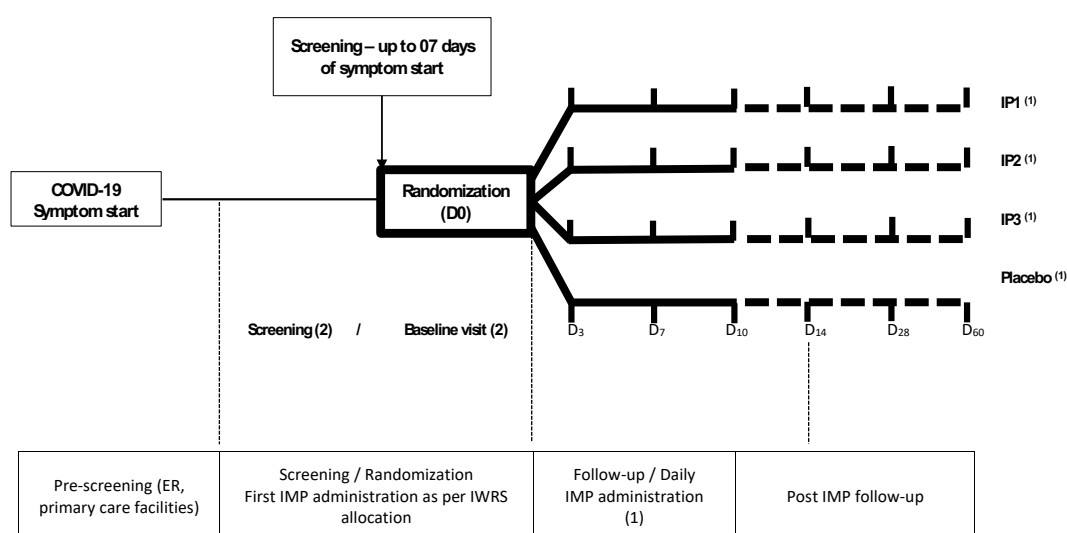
Screening – up to 07 days of symptom start

IP1 $^{(1)}$

IP2 $^{(1)}$

COVID-19 Symptom start

Randomization (D0)

IP3 $^{(1)}$

Placebo $^{(1)}$

Screening (2) / Baseline visit (2)

$D_3$ $D_7$ $D_{10}$ $D_{14}$ $D_{28}$ $D_{60}$

| Pre-screening (ER, primary care facilities) | Screening / Randomization First IMP administration as per IWRS allocation | Follow-up / Daily IMP administration (1) | Post IMP follow-up |
|---|---|---|---|